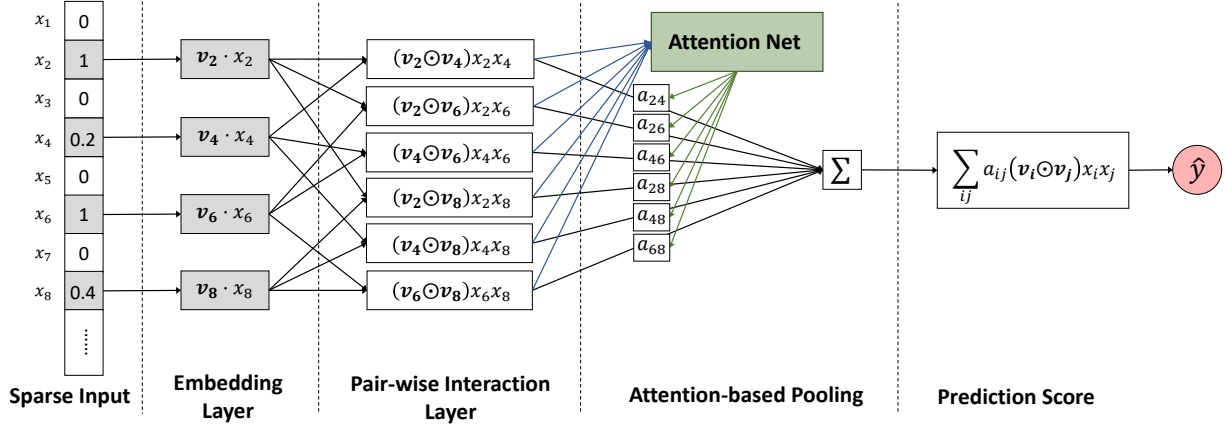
$x_1$ 0
$x_2$ 1
$x_3$ 0
$x_4$ 0.2
$x_5$ 0
$x_6$ 1
$x_7$ 0
$x_8$ 0.4
⋮

$\boldsymbol{v_2} \cdot x_2$
$\boldsymbol{v_4} \cdot x_4$
$\boldsymbol{v_6} \cdot x_6$
$\boldsymbol{v_8} \cdot x_8$

$(\boldsymbol{v_2} \odot \boldsymbol{v_4})x_2x_4$
$(\boldsymbol{v_2} \odot \boldsymbol{v_6})x_2x_6$
$(\boldsymbol{v_4} \odot \boldsymbol{v_6})x_4x_6$
$(\boldsymbol{v_2} \odot \boldsymbol{v_8})x_2x_8$
$(\boldsymbol{v_4} \odot \boldsymbol{v_8})x_4x_8$
$(\boldsymbol{v_6} \odot \boldsymbol{v_8})x_6x_8$

Attention Net

$a_{24}$
$a_{26}$
$a_{46}$
$a_{28}$
$a_{48}$
$a_{68}$

$\sum$

$\sum_{ij} a_{ij}(\boldsymbol{v_i} \odot \boldsymbol{v_j})x_ix_j$

$\hat{y}$

Sparse Input

Embedding Layer

Pair-wise Interaction Layer

Attention-based Pooling

Prediction Score